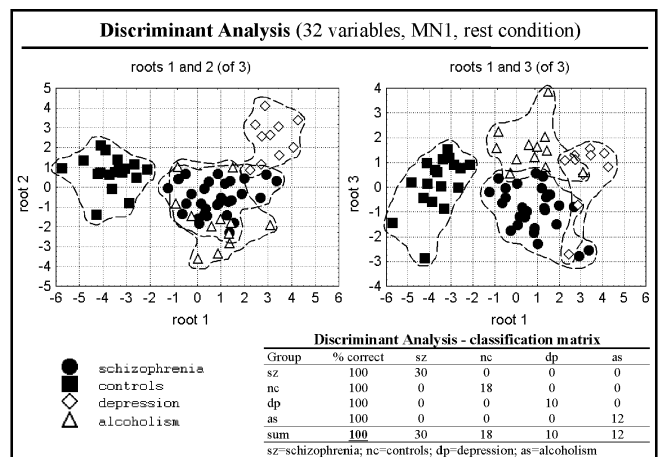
**Discriminant Analysis** (32 variables, MN1, rest condition)

roots 1 and 2 (of 3)

root 2

5 4 3 2 1 0 -1 -2 -3 -4 -5

-6 -5 -4 -3 -2 -1 0 1 2 3 4 5 6

root 1

roots 1 and 3 (of 3)

root 3

4 3 2 1 0 -1 -2 -3 -4

-6 -5 -4 -3 -2 -1 0 1 2 3 4 5 6

root 1

schizophrenia
controls
depression
alcoholism

**Discriminant Analysis - classification matrix**

| Group | % correct | sz | nc | dp | as |
|---|---|---|---|---|---|
| sz | 100 | 30 | 0 | 0 | 0 |
| nc | 100 | 0 | 18 | 0 | 0 |
| dp | 100 | 0 | 0 | 10 | 0 |
| as | 100 | 0 | 0 | 0 | 12 |
| sum | 100 | 30 | 18 | 10 | 12 |

sz=schizophrenia; nc=controls; dp=depression; as=alcoholism